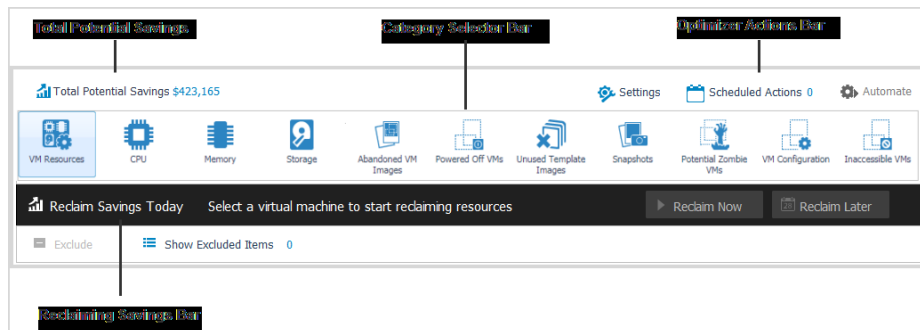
Total Potential Savings

Category Selector Bar

Optimizer Actions Bar

Total Potential Savings $423,165

Settings

Scheduled Actions 0

Automate

VM Resources

CPU

Memory

Storage

Abandoned VM Images

Powered Off VMs

Unused Template Images

Snapshots

Potential Zombie VMs

VM Configuration

Inaccessible VMs

Reclaim Savings Today

Select a virtual machine to start reclaiming resources

Reclaim Now

Reclaim Later

Exclude

Show Excluded Items 0

Reclaiming Savings Bar